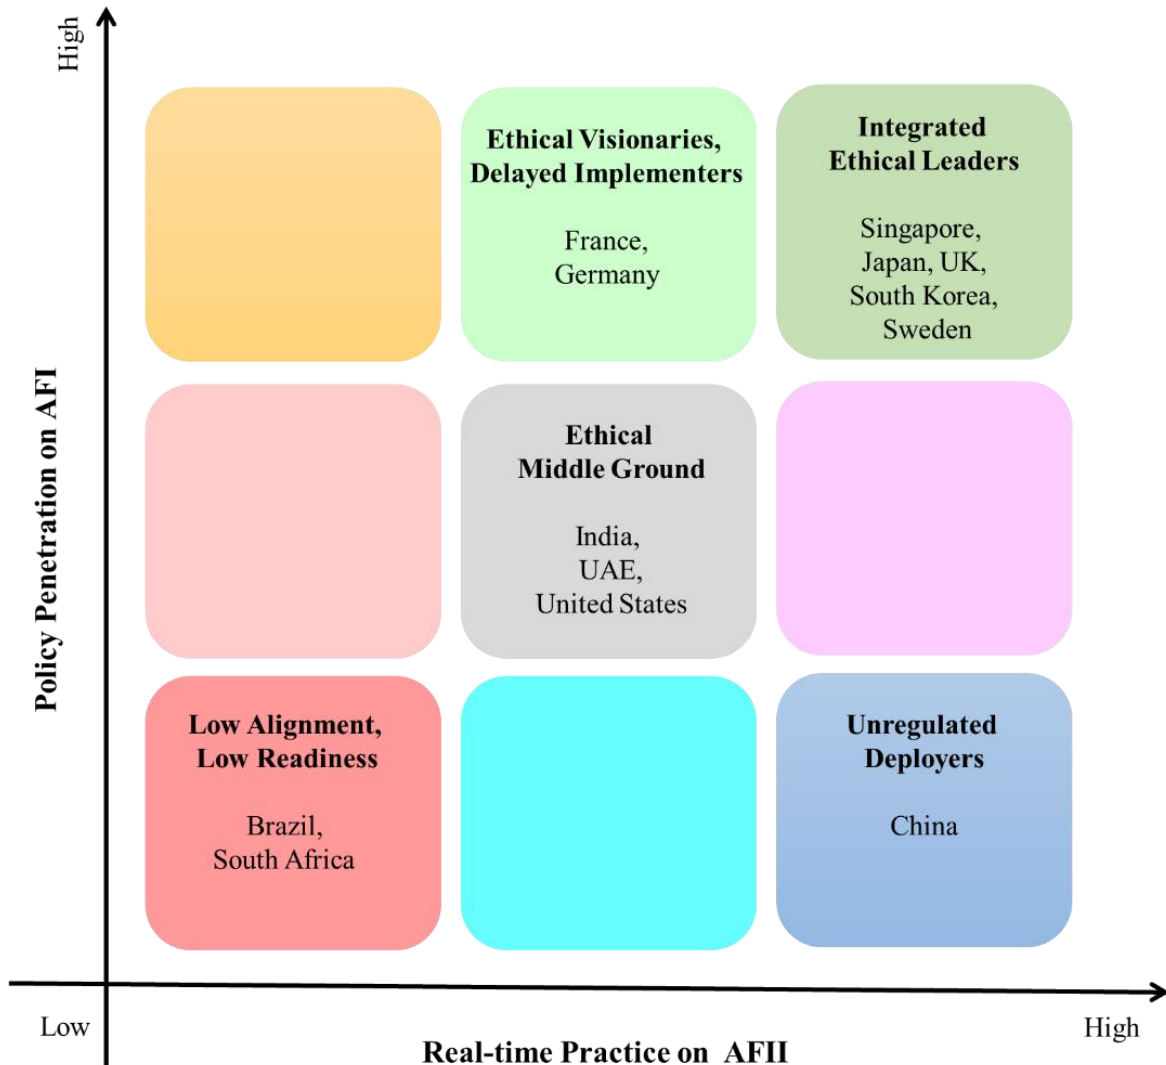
High

Policy Penetration on AFI

Ethical Visionaries, Delayed Implementers

France, Germany

Integrated Ethical Leaders

Singapore, Japan, UK, South Korea, Sweden

Ethical Middle Ground

India, UAE, United States

Low Alignment, Low Readiness

Brazil, South Africa

Unregulated Deployers

China

Low

High

Real-time Practice on AFII